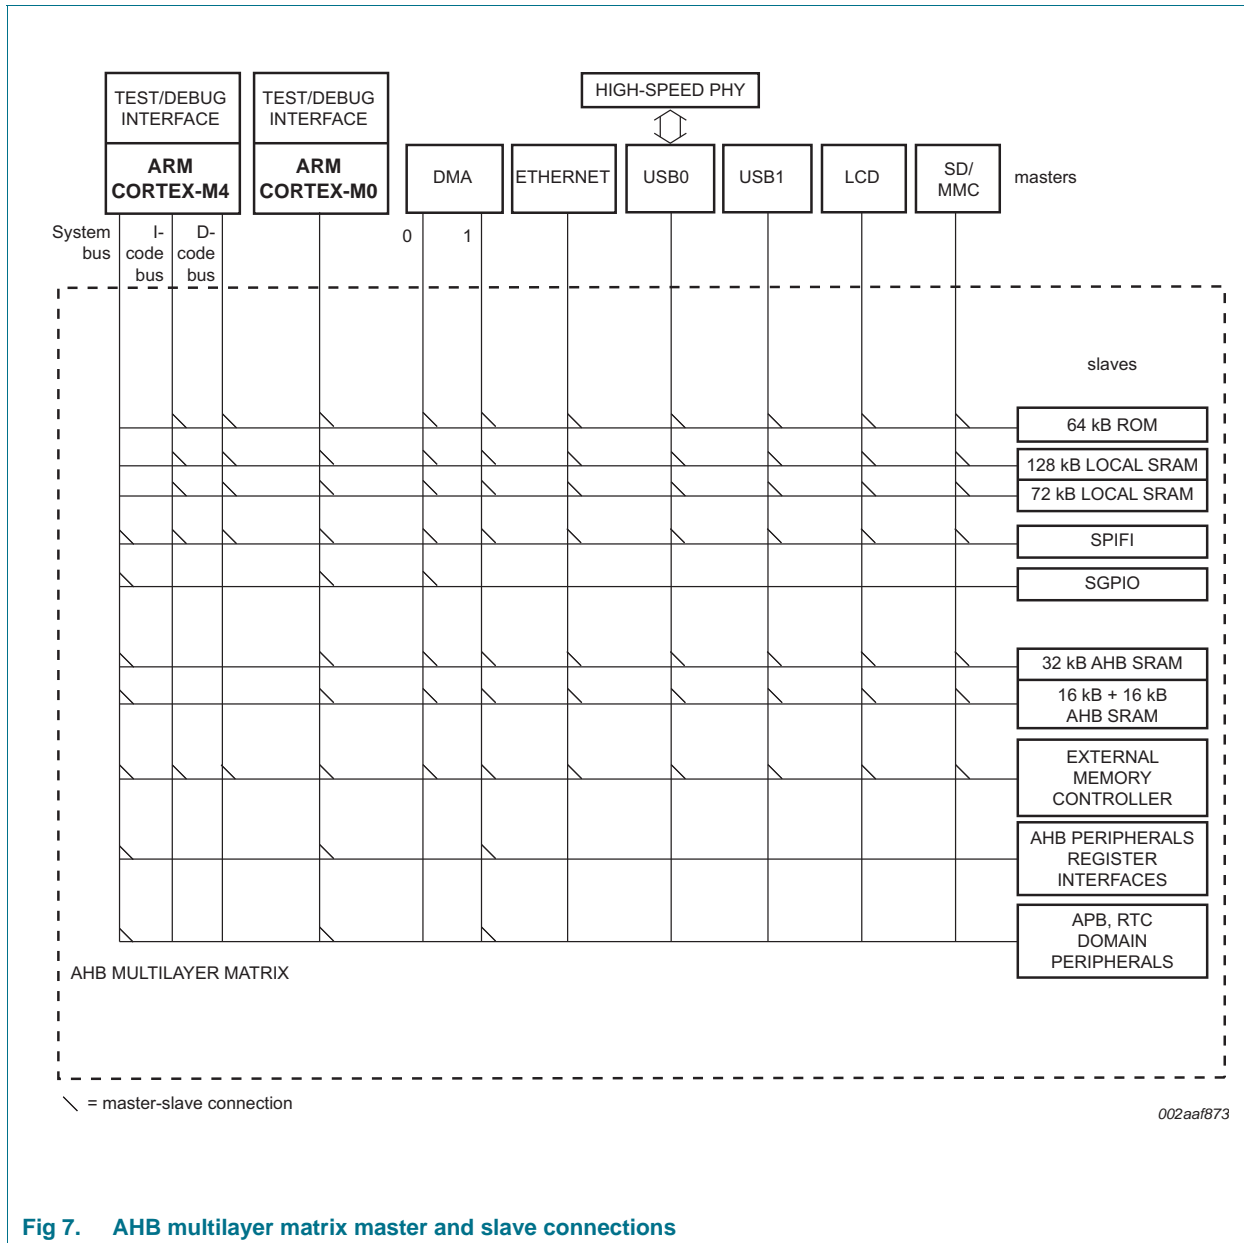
TEST/DEBUG INTERFACE

ARM CORTEX-M4

TEST/DEBUG INTERFACE

ARM CORTEX-M0

HIGH-SPEED PHY

DMA

ETHERNET

USB0

USB1

LCD

SD/ MMC

masters

System bus

I-code bus

D-code bus

0

1

slaves

64 kB ROM

128 kB LOCAL SRAM

72 kB LOCAL SRAM

SPIFI

SGPIO

32 kB AHB SRAM

16 kB + 16 kB AHB SRAM

EXTERNAL MEMORY CONTROLLER

AHB PERIPHERALS REGISTER INTERFACES

APB, RTC DOMAIN PERIPHERALS

AHB MULTILAYER MATRIX

= master-slave connection

002aaf873

Fig 7. AHB multilayer matrix master and slave connections